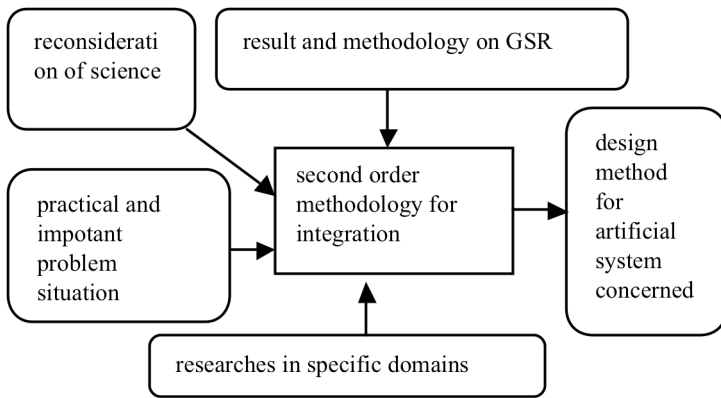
reconsideration of science

result and methodology on GSR

practical and impotant problem situation

second order methodology for integration

design method for artificial system concerned

researches in specific domains